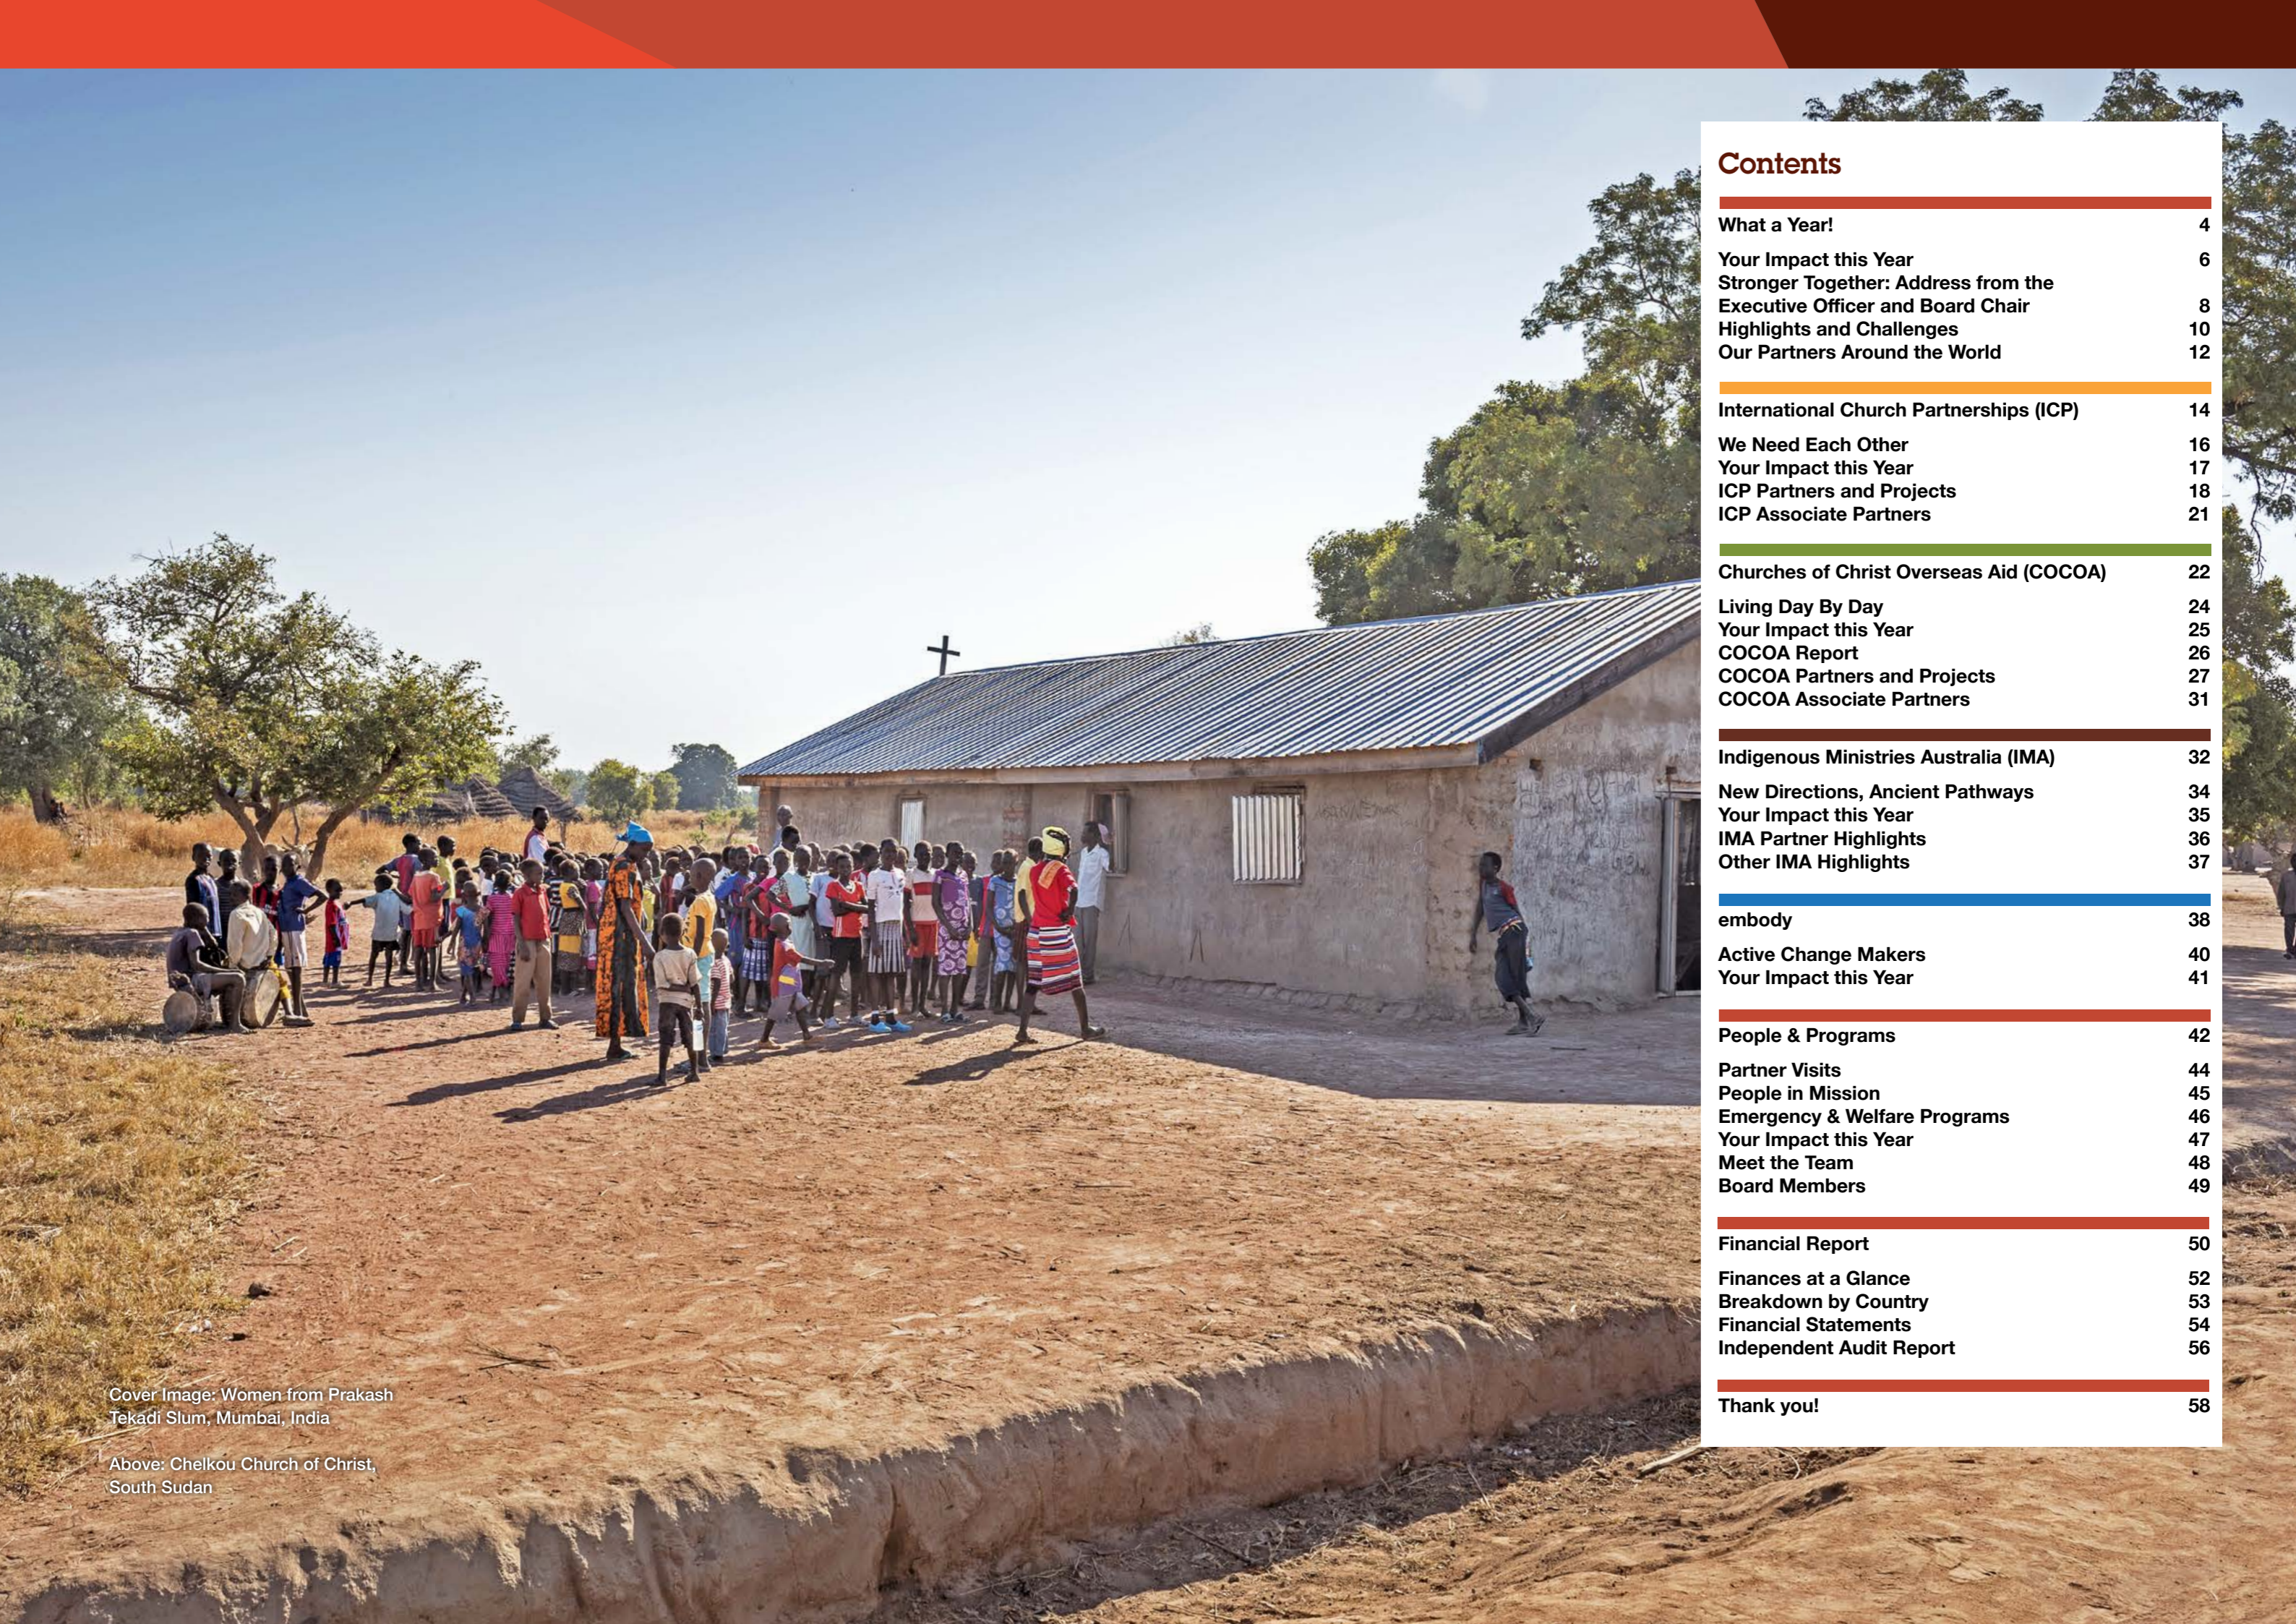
Contents

| | |
|---|---|
| What a Year! | 4 |
| Your Impact this Year | 6 |
| Stronger Together: Address from the Executive Officer and Board Chair | 8 |
| Highlights and Challenges | 10 |
| Our Partners Around the World | 12 |
| International Church Partnerships (ICP) | 14 |
| We Need Each Other | 16 |
| Your Impact this Year | 17 |
| ICP Partners and Projects | 18 |
| ICP Associate Partners | 21 |
| Churches of Christ Overseas Aid (COCOA) | 22 |
| Living Day By Day | 24 |
| Your Impact this Year | 25 |
| COCOA Report | 26 |
| COCOA Partners and Projects | 27 |
| COCOA Associate Partners | 31 |
| Indigenous Ministries Australia (IMA) | 32 |
| New Directions, Ancient Pathways | 34 |
| Your Impact this Year | 35 |
| IMA Partner Highlights | 36 |
| Other IMA Highlights | 37 |
| embody | 38 |
| Active Change Makers | 40 |
| Your Impact this Year | 41 |
| People & Programs | 42 |
| Partner Visits | 44 |
| People in Mission | 45 |
| Emergency & Welfare Programs | 46 |
| Your Impact this Year | 47 |
| Meet the Team | 48 |
| Board Members | 49 |
| Financial Report | 50 |
| Finances at a Glance | 52 |
| Breakdown by Country | 53 |
| Financial Statements | 54 |
| Independent Audit Report | 56 |
| Thank you! | 58 |

Cover Image: Women from Prakash Tekadi Slum, Mumbai, India

Above: Chelkou Church of Christ, South Sudan